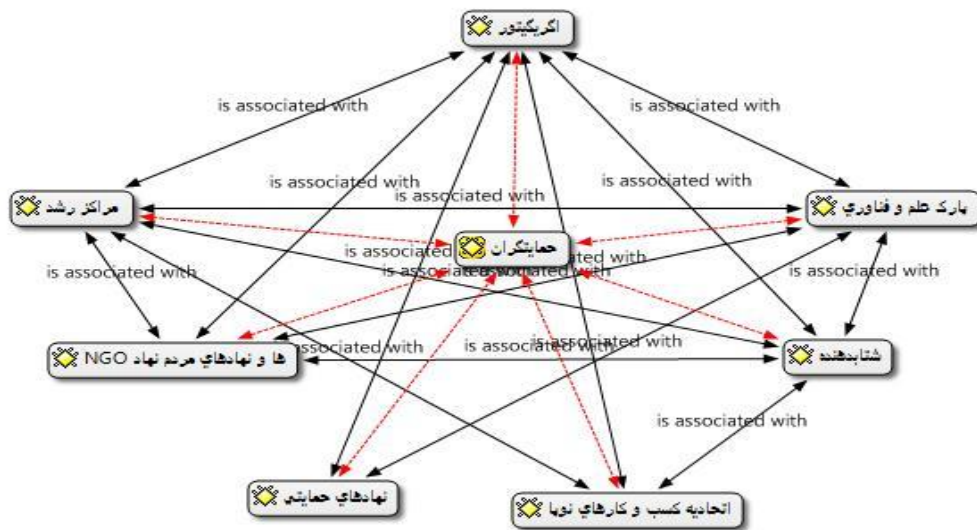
اکسیلیتور

is associated with

is associated with

مراکز رشد

is associated with

is associated with

is associated with

پارک علم و فناوری

حمایتگران

is associated with

is associated with

is associated with

is associated with

is associated with

NGO ها و نهادهای مردم نهاد

is associated with

is associated with

is associated with

شتابدهنده

is associated with

نهادهای حمایتی

اتحادیه کسب و کارهای نوپا